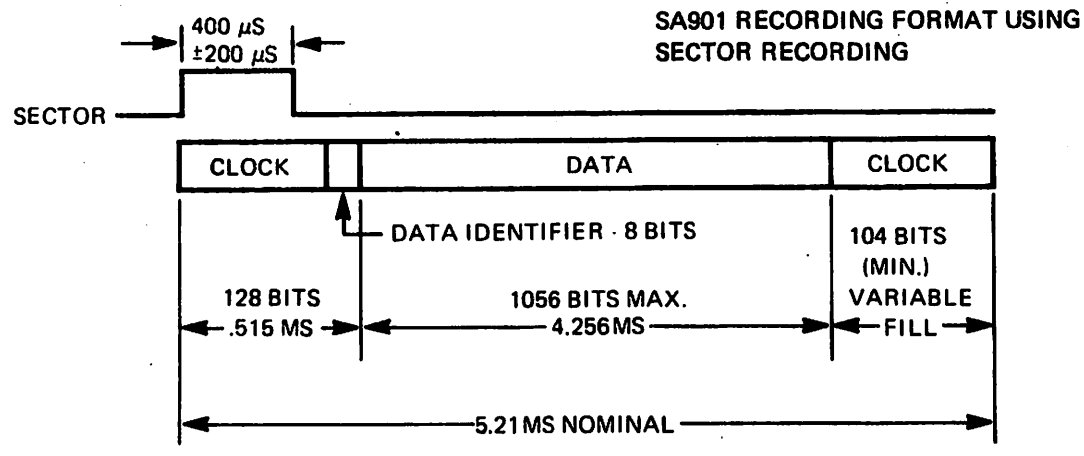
SA901 RECORDING FORMAT USING SECTOR RECORDING

400 $\mu$S
±200 $\mu$S

SECTOR

CLOCK

DATA

CLOCK

DATA IDENTIFIER · 8 BITS

104 BITS (MIN.) VARIABLE FILL

128 BITS .515 MS

1056 BITS MAX. 4.256MS

5.21MS NOMINAL